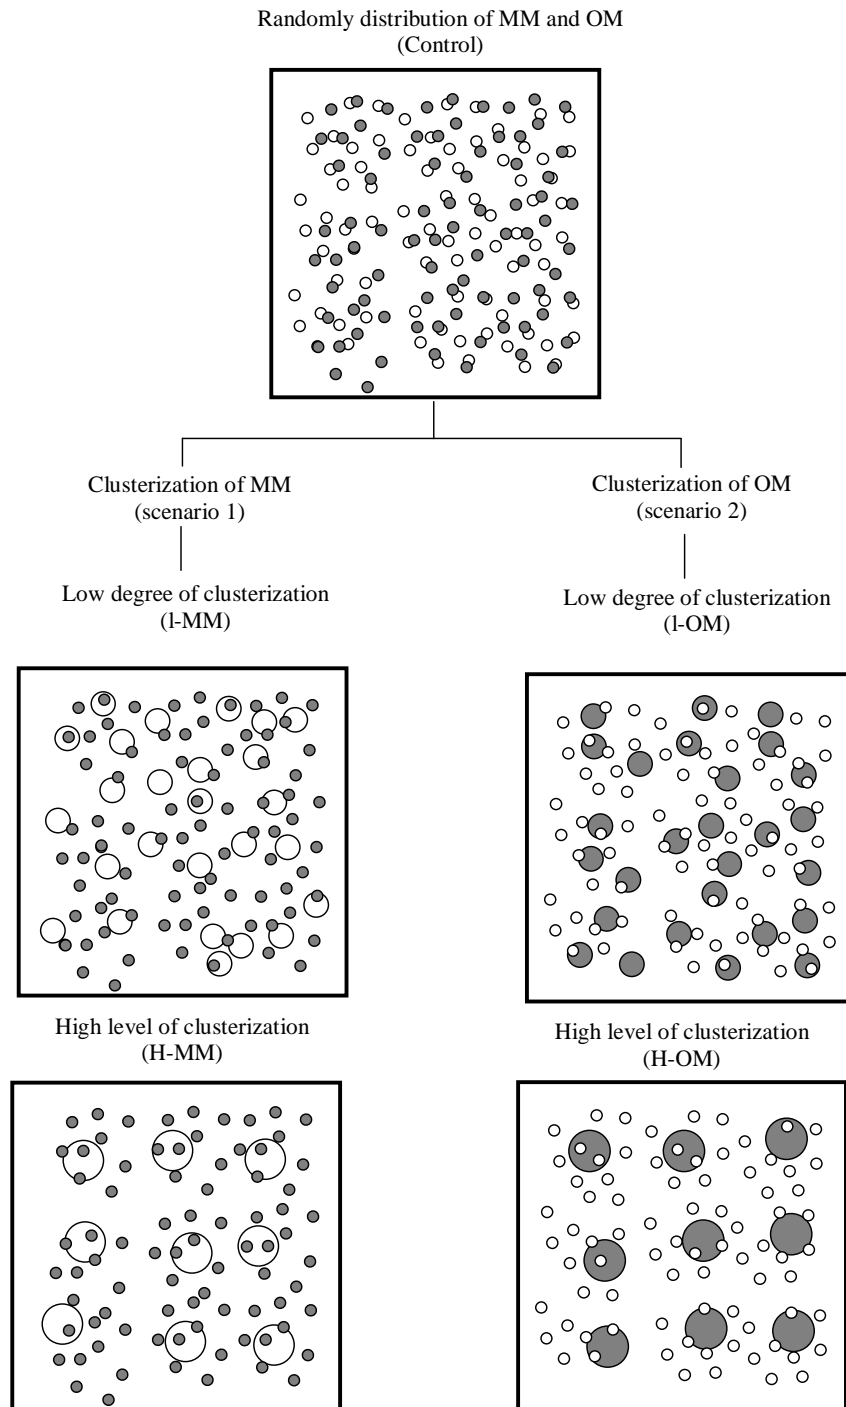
Randomly distribution of MM and OM
(Control)

Clusterization of MM
(scenario 1)

Clusterization of OM
(scenario 2)

Low degree of clusterization
(l-MM)

Low degree of clusterization
(l-OM)

High level of clusterization
(H-MM)

High level of clusterization
(H-OM)